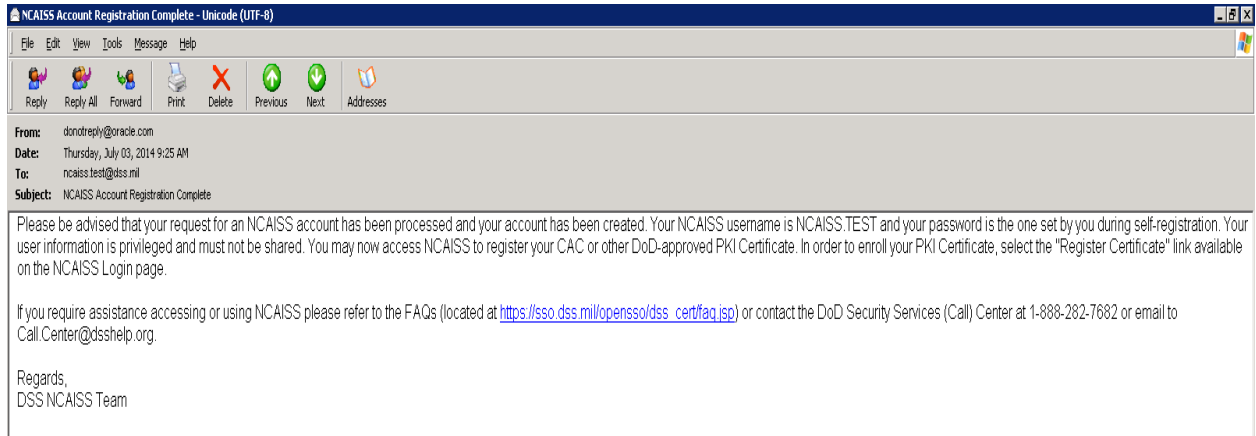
NCAISS Account Registration Complete - Unicode (UTF-8)

File Edit View Tools Message Help

Reply Reply All Forward Print Delete Previous Next Addresses

From: donotreply@oracle.com
Date: Thursday, July 03, 2014 9:25 AM
To: ncaiss.test@dss.mil
Subject: NCAISS Account Registration Complete

Please be advised that your request for an NCAISS account has been processed and your account has been created. Your NCAISS username is NCAISS.TEST and your password is the one set by you during self-registration. Your user information is privileged and must not be shared. You may now access NCAISS to register your CAC or other DoD-approved PKI Certificate. In order to enroll your PKI Certificate, select the "Register Certificate" link available on the NCAISS Login page.

If you require assistance accessing or using NCAISS please refer to the FAQs (located at https://sso.dss.mil/opensso/dss_cert/faq.jsp) or contact the DoD Security Services (Call) Center at 1-888-282-7682 or email to Call.Center@dsshelp.org.

Regards,
DSS NCAISS Team